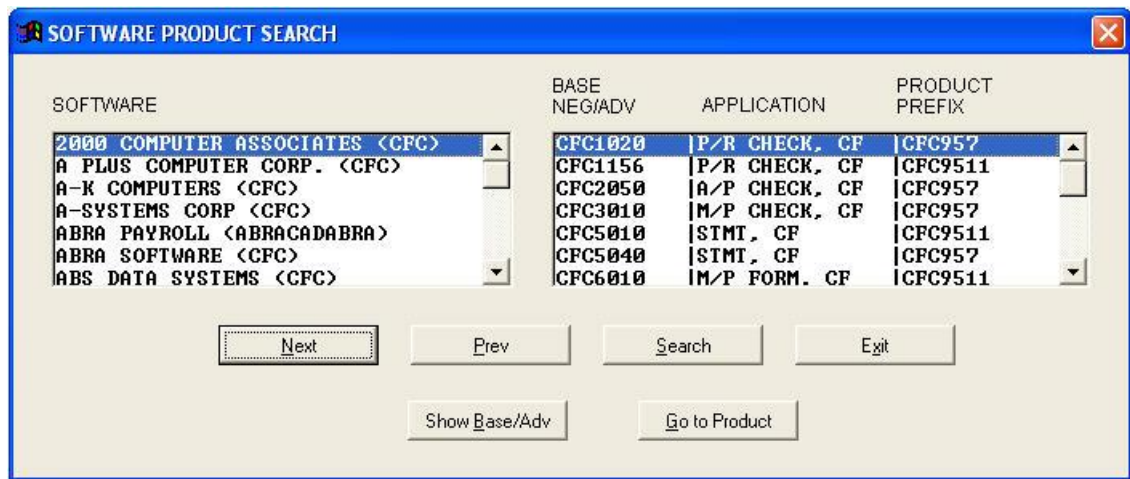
SOFTWARE PRODUCT SEARCH

SOFTWARE

2000 COMPUTER ASSOCIATES (CFC)
A PLUS COMPUTER CORP. (CFC)
A-K COMPUTERS (CFC)
A-SYSTEMS CORP (CFC)
ABRA PAYROLL (ABRACADABRA)
ABRA SOFTWARE (CFC)
ABS DATA SYSTEMS (CFC)

| BASE NEG/ADV | APPLICATION | PRODUCT PREFIX |
|---|---|---|
| CFC1020 | P/R CHECK, CF | CFC957 |
| CFC1156 | P/R CHECK, CF | CFC9511 |
| CFC2050 | A/P CHECK, CF | CFC957 |
| CFC3010 | M/P CHECK, CF | CFC957 |
| CFC5010 | STMT, CF | CFC9511 |
| CFC5040 | STMT, CF | CFC957 |
| CFC6010 | M/P FORM, CF | CFC9511 |

Next Prev Search Exit

Show Base/Adv Go to Product